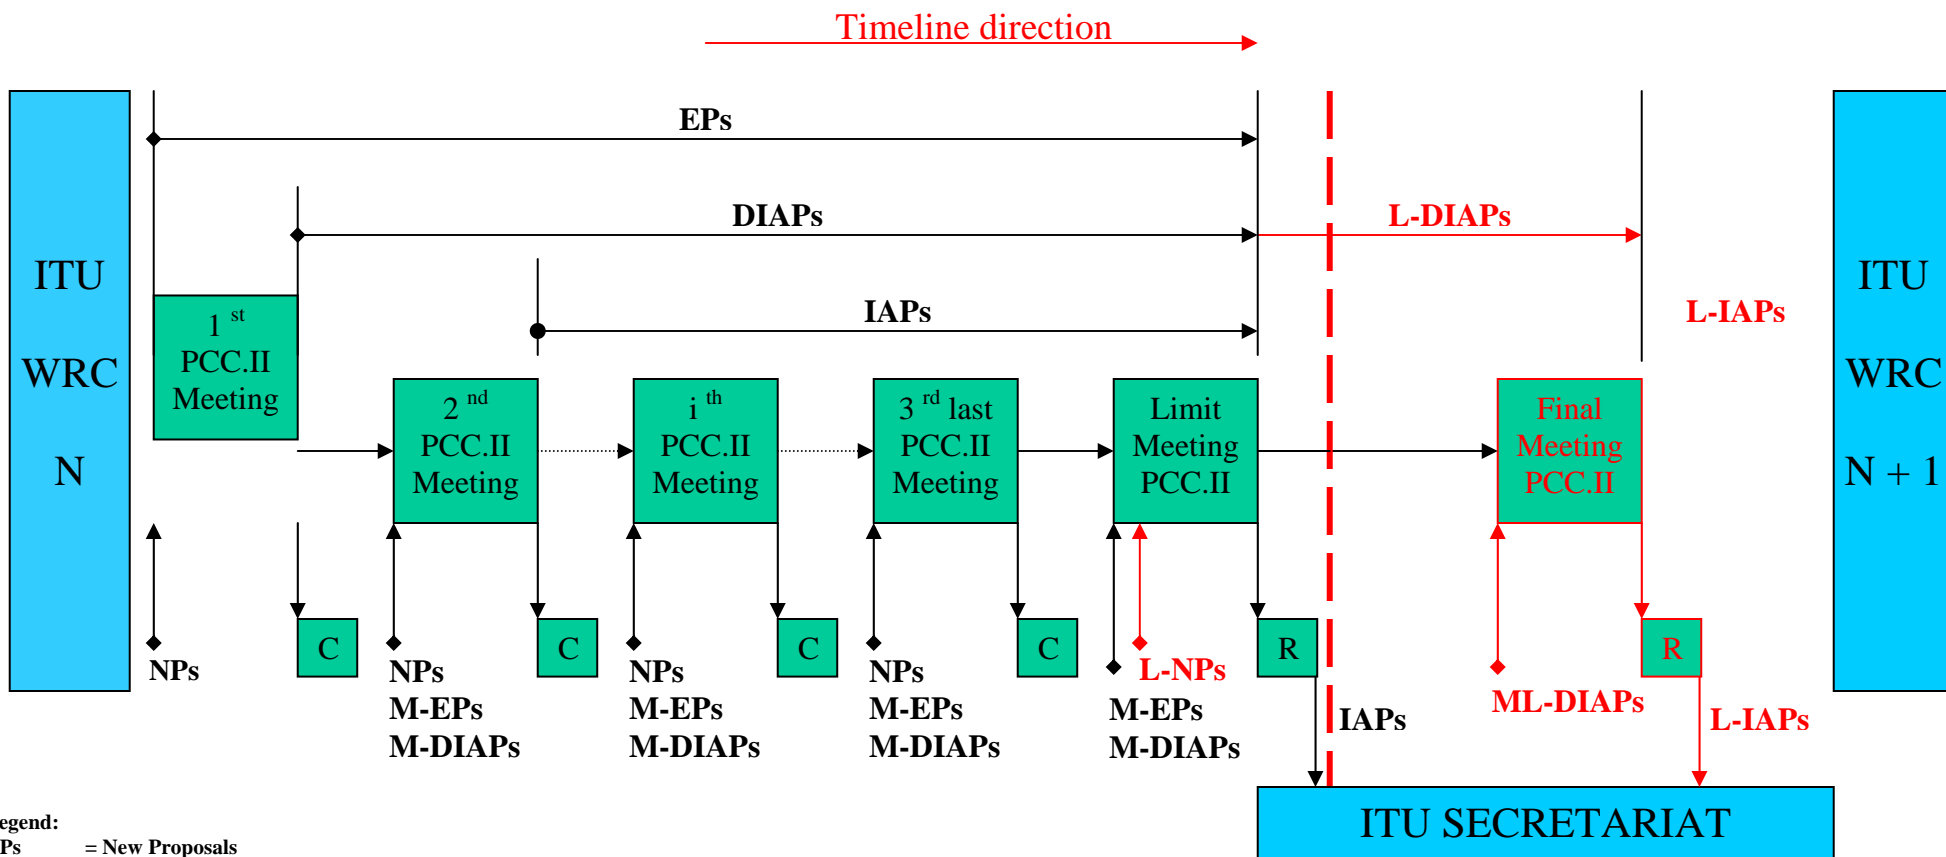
Timeline direction

EPs

DIAPs

L-DIAPs

IAPs

L-IAPs

ITU
WRC
N

ITU
WRC
N + 1

1 st PCC.II Meeting

2 nd PCC.II Meeting

i th PCC.II Meeting

3 rd last PCC.II Meeting

Limit Meeting PCC.II

Final Meeting PCC.II

C

C

C

C

R

R

NPs

NPs
M-EPs
M-DIAPs

NPs
M-EPs
M-DIAPs

NPs
M-EPs
M-DIAPs

L-NPs
M-EPs
M-DIAPs

IAPs

ML-DIAPs

L-IAPs

ITU SECRETARIAT

egend:
Ps = New Proposals